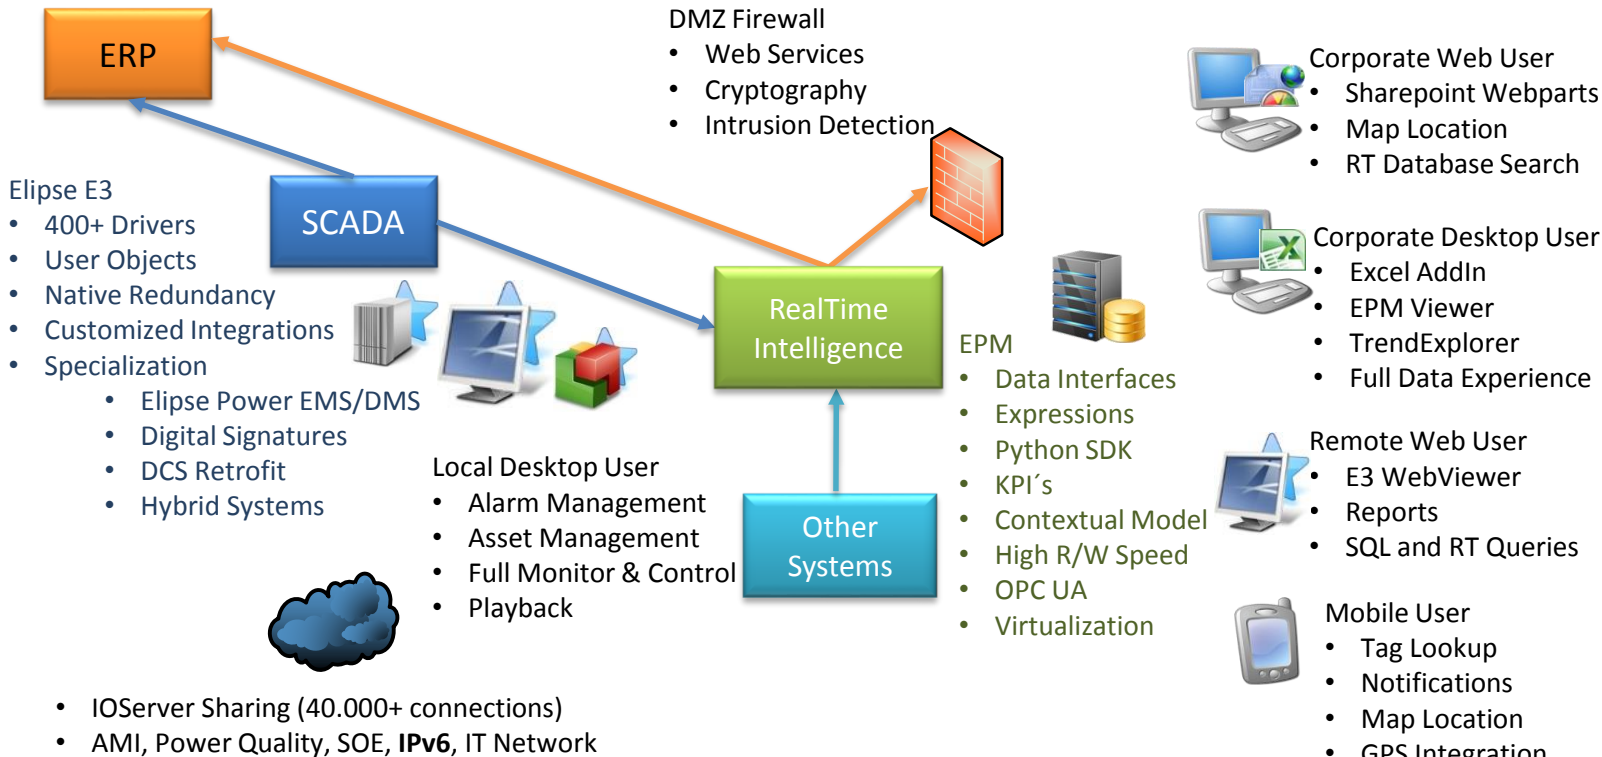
ERP

DMZ Firewall
- Web Services
- Cryptography
- Intrusion Detection

Corporate Web User
- Sharepoint Webparts
- Map Location
- RT Database Search

Elipse E3
- 400+ Drivers
- User Objects
- Native Redundancy
- Customized Integrations
- Specialization
  - Elipse Power EMS/DMS
  - Digital Signatures
  - DCS Retrofit
  - Hybrid Systems

SCADA

RealTime Intelligence

Corporate Desktop User
- Excel AddIn
- EPM Viewer
- TrendExplorer
- Full Data Experience

EPM
- Data Interfaces
- Expressions
- Python SDK
- KPI´s
- Contextual Model
- High R/W Speed
- OPC UA
- Virtualization

Remote Web User
- E3 WebViewer
- Reports
- SQL and RT Queries

Local Desktop User
- Alarm Management
- Asset Management
- Full Monitor & Control
- Playback

Other Systems

Mobile User
- Tag Lookup
- Notifications
- Map Location
- GPS Integration

- IOServer Sharing (40.000+ connections)
- AMI, Power Quality, SOE, **IPv6**, IT Network